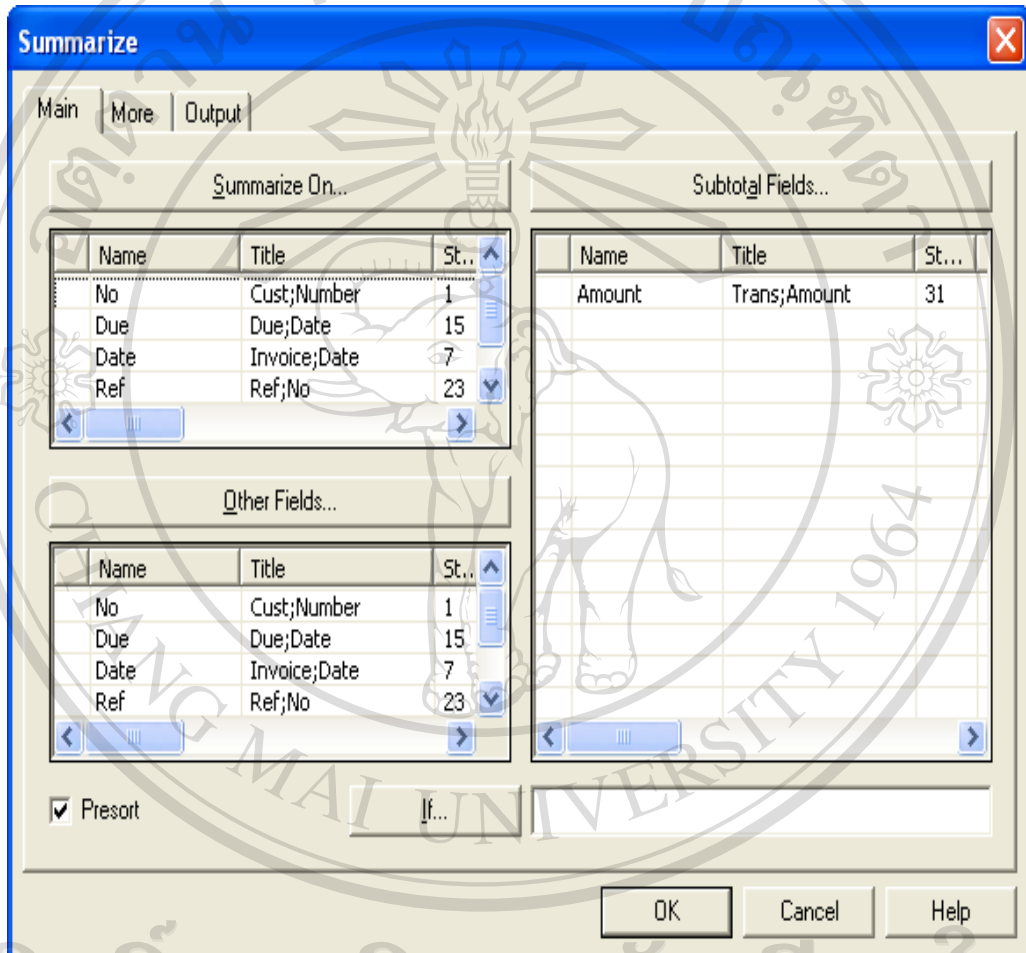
Summarize

Main | More | Output

Summarize On...

| | Name | Title | St... |
|---|---|---|---|
| | No | Cust;Number | 1 |
| | Due | Due;Date | 15 |
| | Date | Invoice;Date | 7 |
| | Ref | Ref;No | 23 |

Other Fields...

| | Name | Title | St... |
|---|---|---|---|
| | No | Cust;Number | 1 |
| | Due | Due;Date | 15 |
| | Date | Invoice;Date | 7 |
| | Ref | Ref;No | 23 |

Subtotal Fields...

| | Name | Title | St... |
|---|---|---|---|
| | Amount | Trans;Amount | 31 |

Presort

If...

OK Cancel Help

CHIANG MAI UNIVERSITY 1964